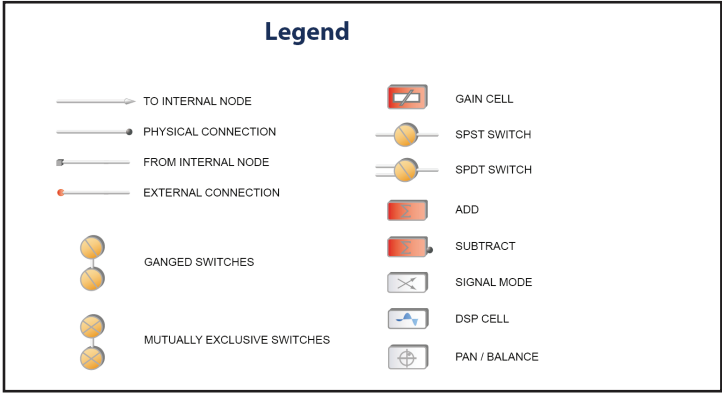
Legend

TO INTERNAL NODE

PHYSICAL CONNECTION

FROM INTERNAL NODE

EXTERNAL CONNECTION

GANGED SWITCHES

MUTUALLY EXCLUSIVE SWITCHES

GAIN CELL

SPST SWITCH

SPDT SWITCH

ADD

SUBTRACT

SIGNAL MODE

DSP CELL

PAN / BALANCE